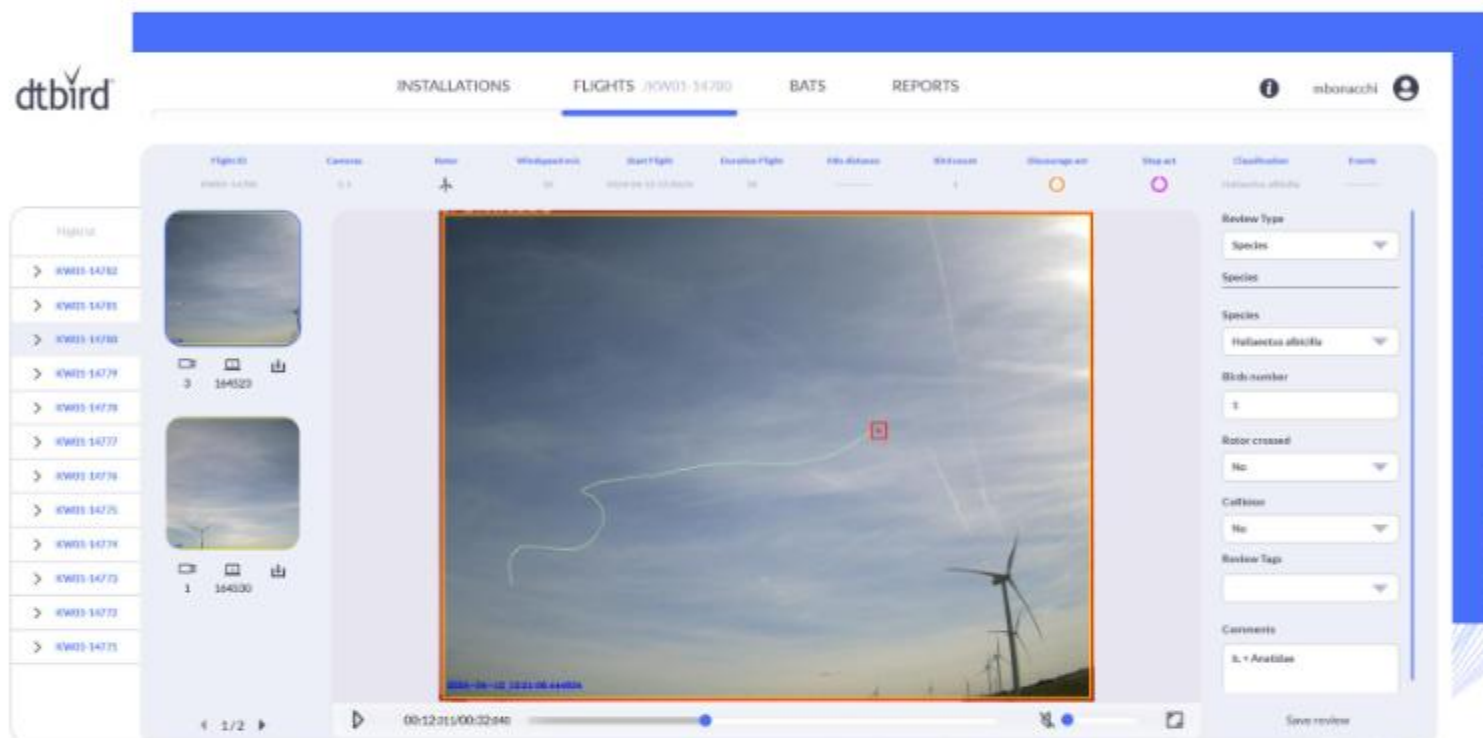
dtbird

INSTALLATIONS FLIGHTS /KW01-14780 BATS REPORTS

mbonacchi

| Flight ID | Cameras | Rotor | Windspeed m/s | Start Flight | Duration Flight | Min distance | Bird count | Discourage act | Stop act | Classification | Events |
|---|---|---|---|---|---|---|---|---|---|---|---|
| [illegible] | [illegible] | | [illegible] | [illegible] | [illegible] | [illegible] | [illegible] | | | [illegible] | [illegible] |

Flights

KW01-14782
KW01-14781
KW01-14780
KW01-14779
KW01-14778
KW01-14777
KW01-14776
KW01-14775
KW01-14774
KW01-14773
KW01-14772
KW01-14771

3 164523

1 164530

1/2

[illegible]

00:12:011/00:32:040

Review Type
Species
Species
Species
Haliaeetus albicilla
Birds number
1
Rotor crossed
No
Collision
No
Review Tags
Comments
A. + Anatidae

Save review